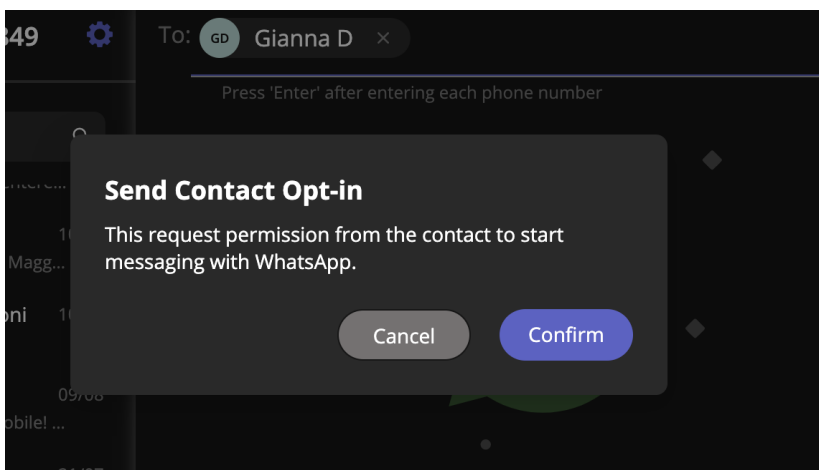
349

To: GD Gianna D ×

Press 'Enter' after entering each phone number

Entere...

1(

Magg...

oni 1(

09/08

obile! ...

Send Contact Opt-in

This request permission from the contact to start messaging with WhatsApp.

Cancel

Confirm